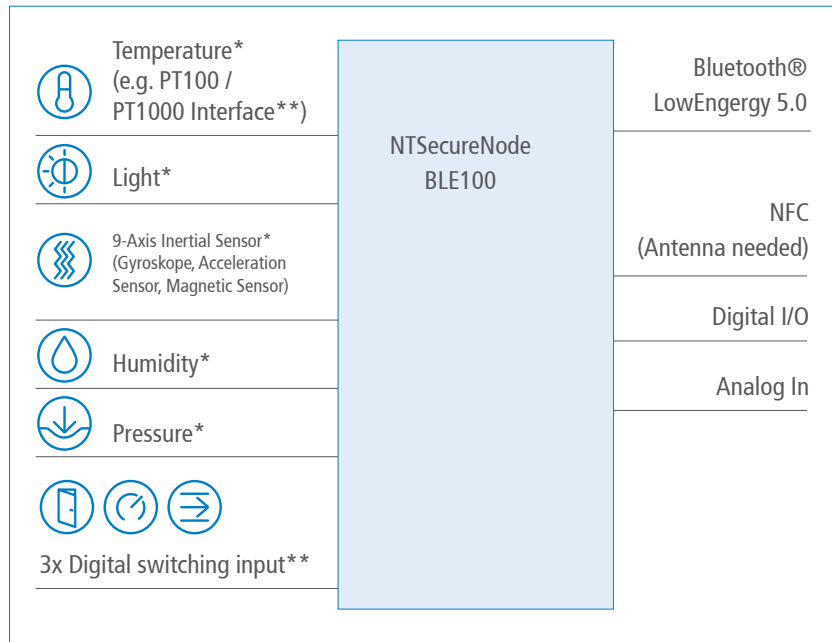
Temperature*
(e.g. PT100 / PT1000 Interface**)

Light*

9-Axis Inertial Sensor*
(Gyroskope, Acceleration Sensor, Magnetic Sensor)

Humidity*

Pressure*

3x Digital switching input**

NTSecureNode
BLE100

Bluetooth®
LowEngergy 5.0

NFC
(Antenna needed)

Digital I/O

Analog In